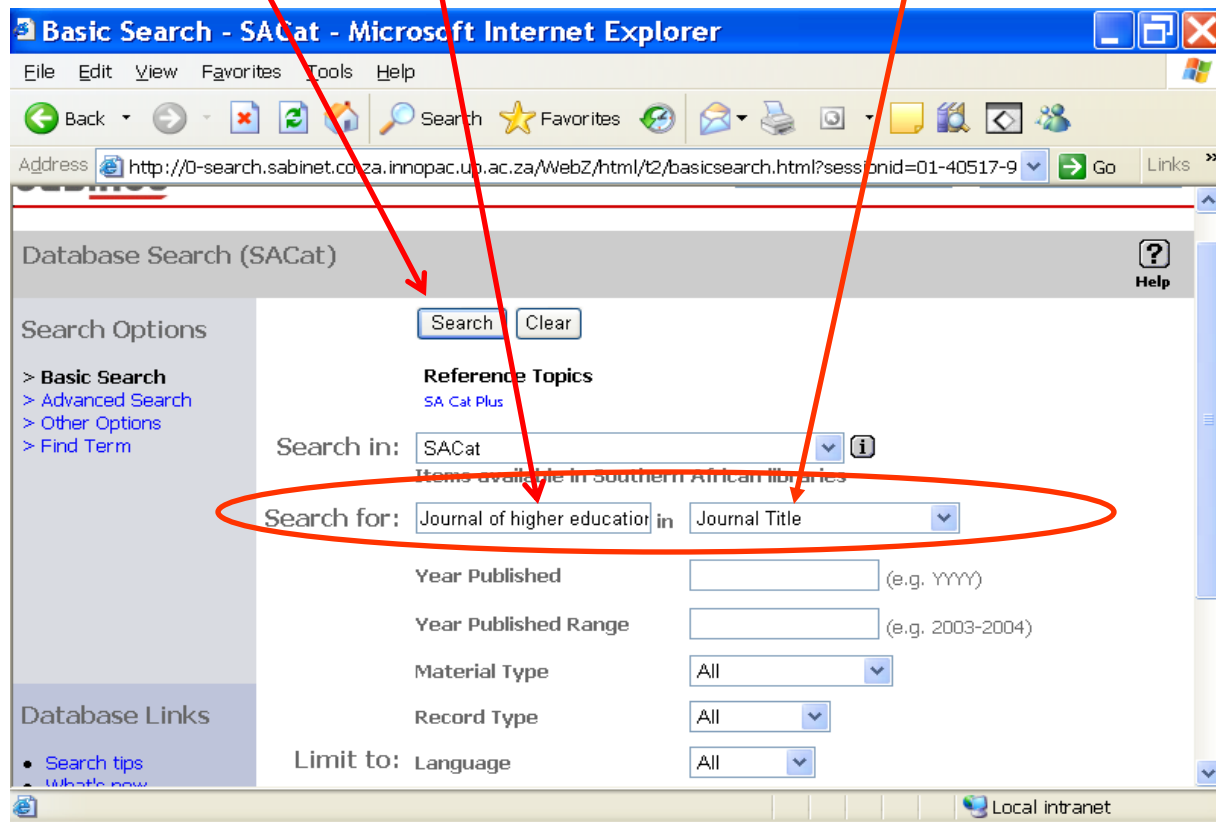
Basic Search - SACat - Microsoft Internet Explorer

File Edit View Favorites Tools Help

Back Search Favorites

Address http://0-search.sabinet.co.za.innopac.up.ac.za/WebZ/html/t2/basicsearch.html?sessionid=01-40517-9 Go Links

Database Search (SACat)

Help

Search Options

> Basic Search
> Advanced Search
> Other Options
> Find Term

Search Clear

Reference Topics
SA Cat Plus

Search in: SACat
Items available in Southern African libraries

Search for: Journal of higher educatior in Journal Title

Year Published (e.g. YYYY)

Year Published Range (e.g. 2003-2004)

Material Type All

Record Type All

Limit to: Language All

Database Links

• Search tips
• What's new

Local intranet